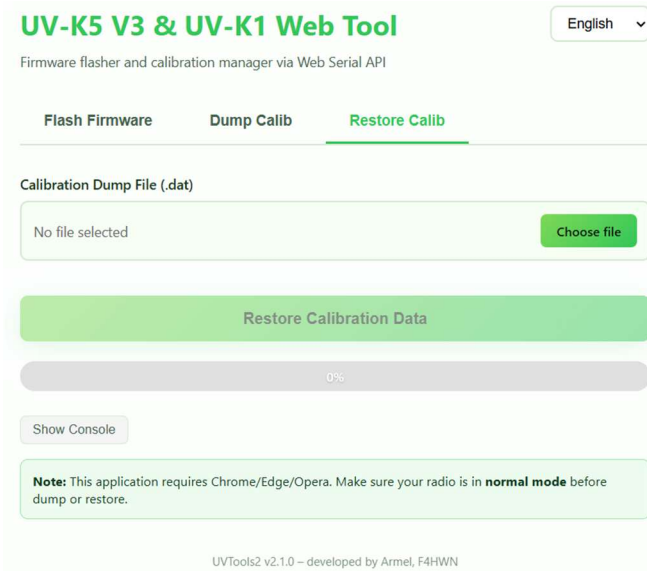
UV-K5 V3 & UV-K1 Web Tool

English

Firmware flasher and calibration manager via Web Serial API

Flash Firmware

Dump Calib

Restore Calib

Calibration Dump File (.dat)

No file selected

Choose file

Restore Calibration Data

0%

Show Console

Note: This application requires Chrome/Edge/Opera. Make sure your radio is in normal mode before dump or restore.

UVTools2 v2.1.0 – developed by Armel, F4HWN